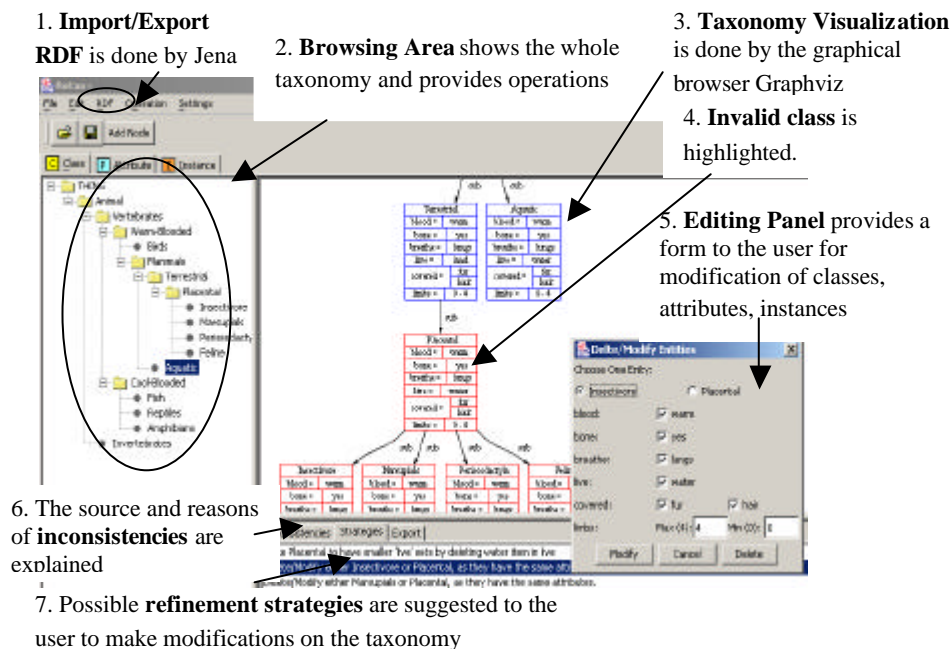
1. **Import/Export RDF** is done by Jena

2. **Browsing Area** shows the whole taxonomy and provides operations

3. **Taxonomy Visualization** is done by the graphical browser Graphviz

4. **Invalid class** is highlighted.

5. **Editing Panel** provides a form to the user for modification of classes, attributes, instances

6. The source and reasons of **inconsistencies** are explained

7. Possible **refinement strategies** are suggested to the user to make modifications on the taxonomy

File Edit RDF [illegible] Settings

Add Node

Class Attribute Instance

Thing
Animal
Vertebrates
Warm-Blooded
Birds
Mammals
Terrestrial
Placental
Insectivore
Marsupials
Perissodactyla
Feline
Aquatic
Cold-Blooded
Fish
Reptiles
Amphibians
Invertebrates

sub sub

| Terrestrial | |
|---|---|
| blood = | warm |
| bone = | yes |
| breathe = | lungs |
| live = | land |
| covered = | fur hair |
| limbs = | 3 - 4 |

| Aquatic | |
|---|---|
| blood = | warm |
| bone = | yes |
| breathe = | lungs |
| live = | water |
| covered = | fur hair |
| limbs = | 3 - 4 |

sub

| Placental | |
|---|---|
| blood = | warm |
| bone = | yes |
| breathe = | lungs |
| live = | water |
| covered = | fur hair |
| limbs = | 3 - 4 |

sub sub sub sub

Insectivore | Marsupials | Perissodactyla | Feli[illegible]

Delete/Modify Entities

Choose One Entity:

Insectivore   Placental

blood: warm
bone: yes
breathe: lungs
live: water
covered: fur   hair
limbs: Max (4): 4   Min (0): 0

Modify   Cancel   Delete

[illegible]sistencies   Strategies   Export

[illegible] Placental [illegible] smaller 'live' sets by deleting water then in live

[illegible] Insectivore or Placental, as they have the same att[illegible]

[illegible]ete/Modify either Marsupials or Placental, as they have the same attributes.